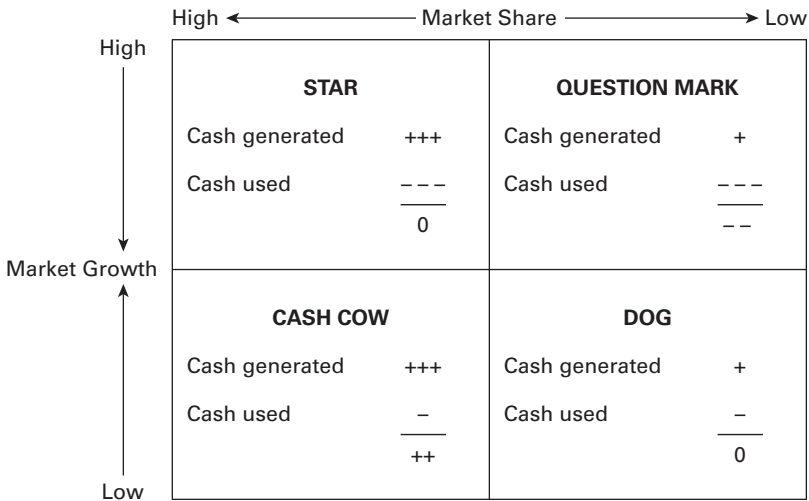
High ← Market Share → Low

High

Market Growth

Low

| STAR | | QUESTION MARK | |
|---|---|---|---|
| Cash generated | +++ | Cash generated | + |
| Cash used | – – – | Cash used | – – – |
| | 0 | | – – |

| CASH COW | | DOG | |
|---|---|---|---|
| Cash generated | +++ | Cash generated | + |
| Cash used | – | Cash used | – |
| | ++ | | 0 |